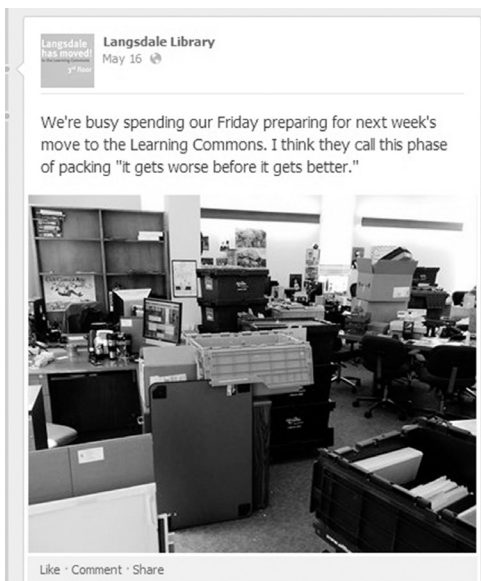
Langsdale has moved! to the Learning Commons 3rd floor

Langsdale Library
May 16

We're busy spending our Friday preparing for next week's move to the Learning Commons. I think they call this phase of packing "it gets worse before it gets better."

Like · Comment · Share